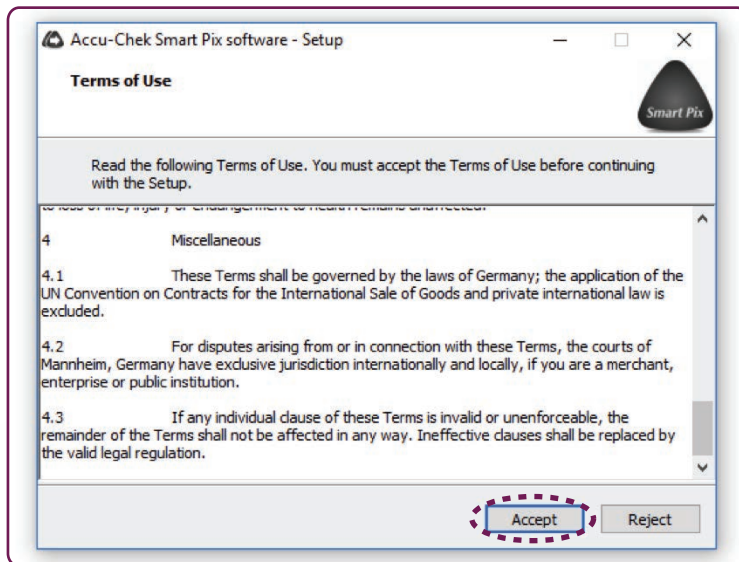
Accu-Chek Smart Pix software - Setup

Terms of Use

Smart Pix

Read the following Terms of Use. You must accept the Terms of Use before continuing with the Setup.

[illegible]

4 Miscellaneous

4.1 These Terms shall be governed by the laws of Germany; the application of the UN Convention on Contracts for the International Sale of Goods and private international law is excluded.

4.2 For disputes arising from or in connection with these Terms, the courts of Mannheim, Germany have exclusive jurisdiction internationally and locally, if you are a merchant, enterprise or public institution.

4.3 If any individual clause of these Terms is invalid or unenforceable, the remainder of the Terms shall not be affected in any way. Ineffective clauses shall be replaced by the valid legal regulation.

Accept Reject